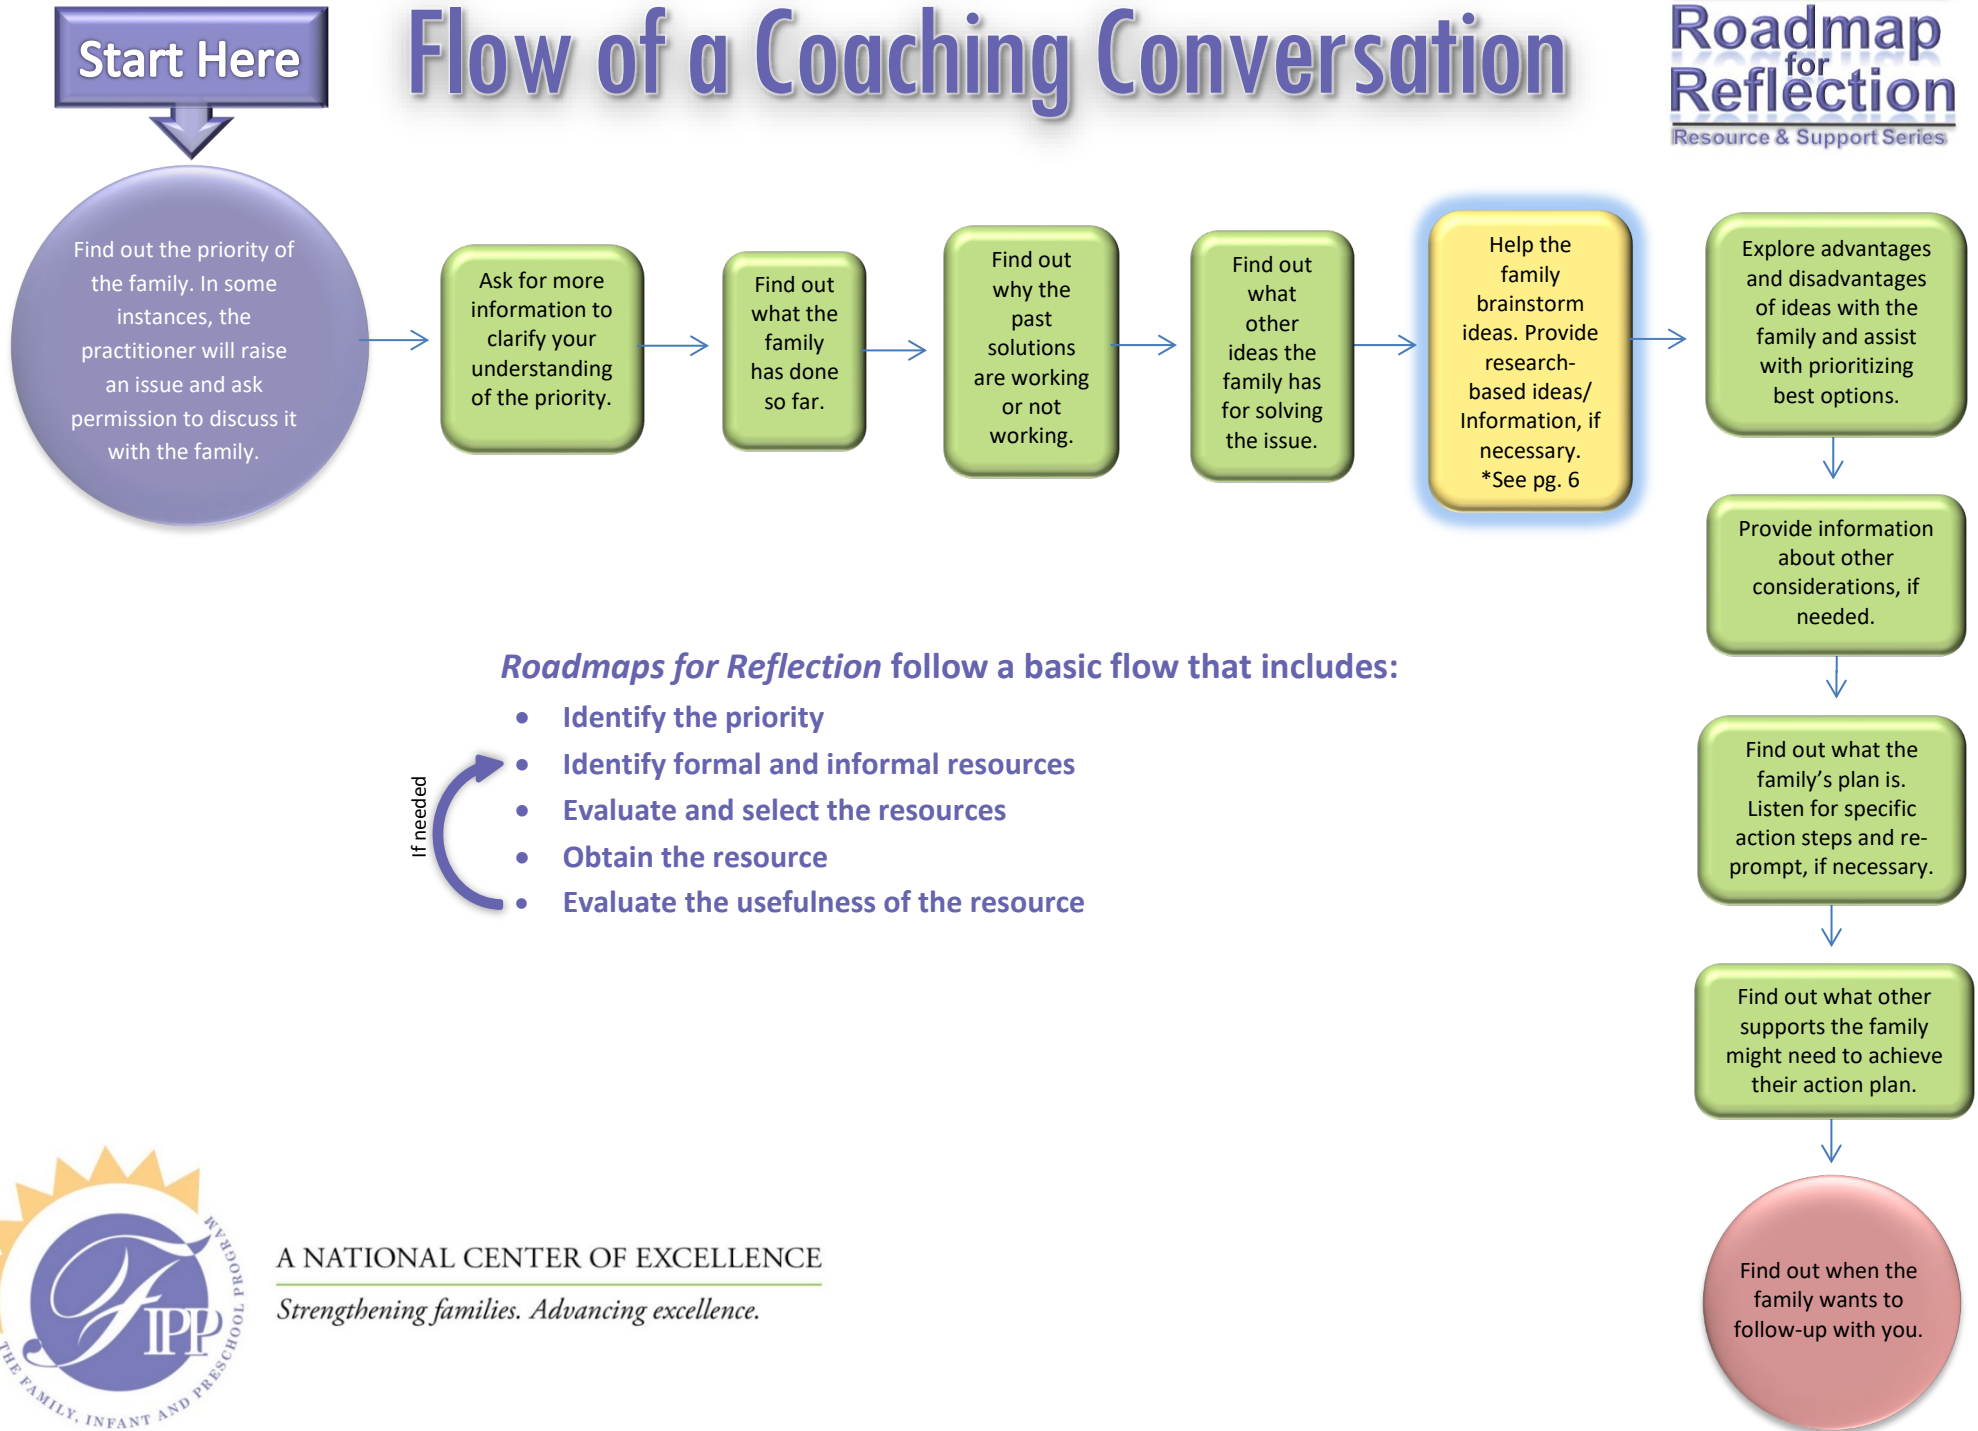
Start Here

Flow of a Coaching Conversation

Roadmap for Reflection
Resource & Support Series

Find out the priority of the family. In some instances, the practitioner will raise an issue and ask permission to discuss it with the family.

Ask for more information to clarify your understanding of the priority.

Find out what the family has done so far.

Find out why the past solutions are working or not working.

Find out what other ideas the family has for solving the issue.

Help the family brainstorm ideas. Provide research-based ideas/ Information, if necessary. *See pg. 6

Explore advantages and disadvantages of ideas with the family and assist with prioritizing best options.

Provide information about other considerations, if needed.

Find out what the family's plan is. Listen for specific action steps and re-prompt, if necessary.

Find out what other supports the family might need to achieve their action plan.

Find out when the family wants to follow-up with you.

Roadmaps for Reflection follow a basic flow that includes:

- Identify the priority
- Identify formal and informal resources
- Evaluate and select the resources
- Obtain the resource
- Evaluate the usefulness of the resource

If needed

FIPP
THE FAMILY, INFANT AND PRESCHOOL PROGRAM

A NATIONAL CENTER OF EXCELLENCE
Strengthening families. Advancing excellence.